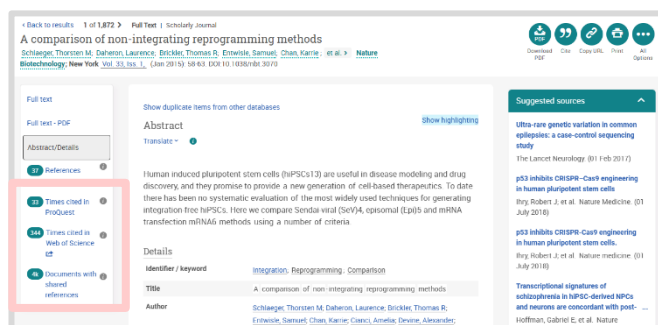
< Back to results 1 of 1,872 > Full Text | Scholarly Journal

A comparison of non-integrating reprogramming methods

Schlaeger, Thorsten M; Daheron, Laurence; Brickler, Thomas R; Entwisle, Samuel; Chan, Karrie . et al. » Nature Biotechnology; New York Vol. 33, Iss. 1, (Jan 2015): 58-63. DOI:10.1038/nbt.3070

Download PDF Cite Copy URL Print All Options

Full text

Full text - PDF

Abstract/Details

37 References

33 Times cited in ProQuest

344 Times cited in Web of Science

4k Documents with shared references

Show duplicate items from other databases

Abstract

Show highlighting

Translate

Human induced pluripotent stem cells (hiPSCs13) are useful in disease modeling and drug discovery, and they promise to provide a new generation of cell-based therapeutics. To date there has been no systematic evaluation of the most widely used techniques for generating integration free hiPSCs. Here we compare Sendai viral (SeV)4, episomal (Epi)5 and mRNA transfection mRNA6 methods using a number of criteria.

Details

| Identifier / keyword | Integration, Reprogramming, Comparison |
|---|---|
| Title | A comparison of non-integrating reprogramming methods |
| Author | Schlaeger, Thorsten M; Daheron, Laurence; Brickler, Thomas R; Entwisle, Samuel; Chan, Karrie; Cianci, Amelia; Devine, Alexander; |

Suggested sources

Ultra-rare genetic variation in common epilepsies: a case-control sequencing study
The Lancet Neurology (01 Feb 2017)

p53 inhibits CRISPR–Cas9 engineering in human pluripotent stem cells
Ihry, Robert J; et al. Nature Medicine (01 July 2018)

p53 inhibits CRISPR-Cas9 engineering in human pluripotent stem cells.
Ihry, Robert J; et al. Nature Medicine (01 July 2018)

Transcriptional signatures of schizophrenia in hiPSC-derived NPCs and neurons are concordant with post-
Hoffman, Gabriel E; et al. Nature